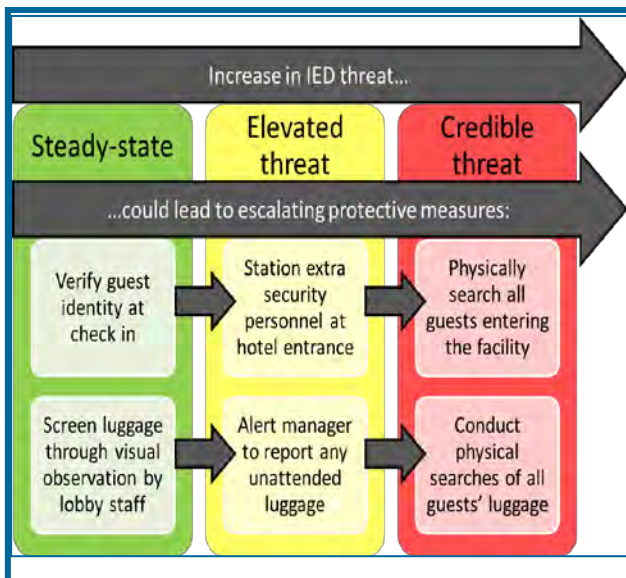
Increase in IED threat...

Steady-state

Elevated threat

Credible threat

...could lead to escalating protective measures:

Verify guest identity at check in

Station extra security personnel at hotel entrance

Physically search all guests entering the facility

Screen luggage through visual observation by lobby staff

Alert manager to report any unattended luggage

Conduct physical searches of all guests' luggage